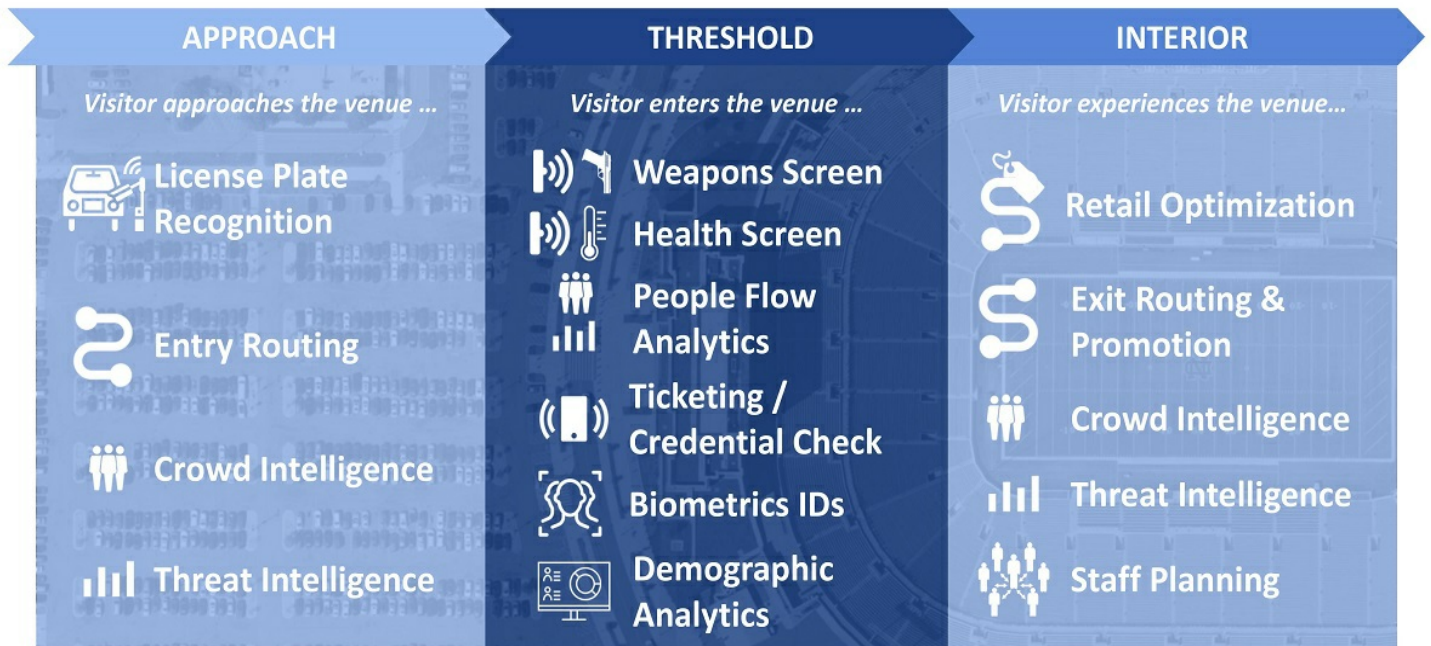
APPROACH

Visitor approaches the venue ...

License Plate Recognition

Entry Routing

Crowd Intelligence

Threat Intelligence

THRESHOLD

Visitor enters the venue ...

Weapons Screen

Health Screen

People Flow Analytics

Ticketing / Credential Check

Biometrics IDs

Demographic Analytics

INTERIOR

Visitor experiences the venue...

Retail Optimization

Exit Routing & Promotion

Crowd Intelligence

Threat Intelligence

Staff Planning